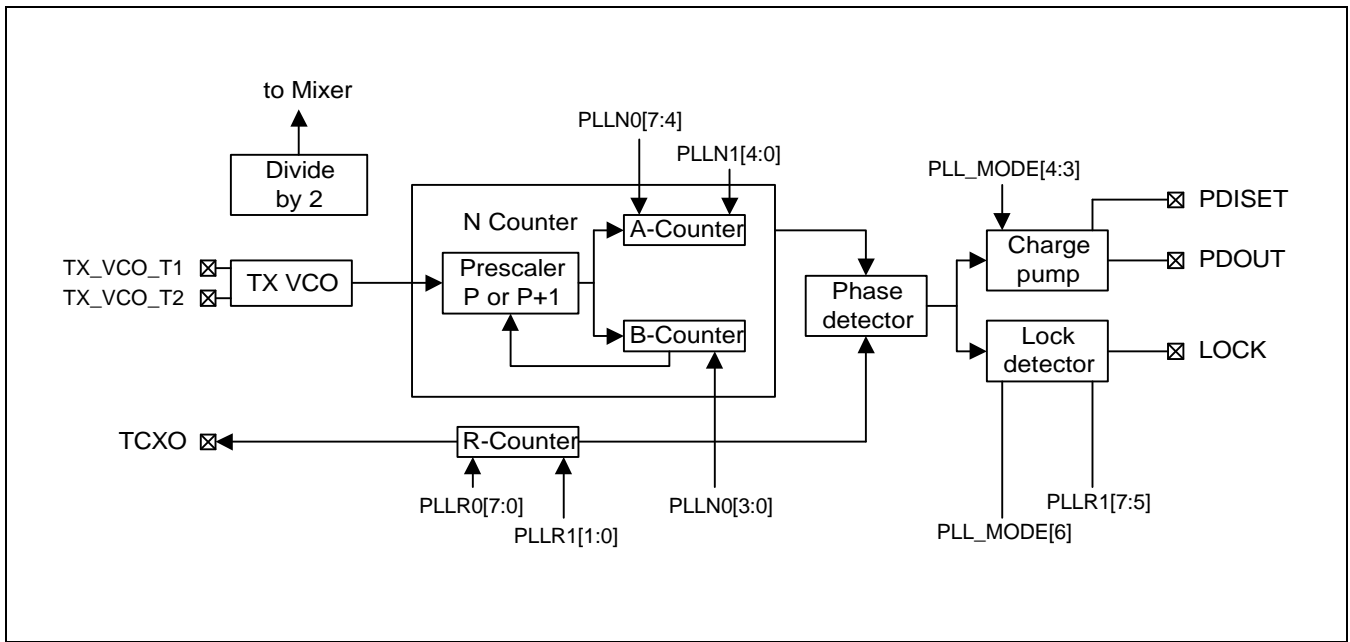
to Mixer

Divide by 2

PLLN0[7:4]

PLLN1[4:0]

N Counter

A-Counter

TX_VCO_T1

TX_VCO_T2

TX VCO

Prescaler P or P+1

B-Counter

Phase detector

PLL_MODE[4:3]

PDISET

Charge pump

PDOUT

Lock detector

LOCK

TCXO

R-Counter

PLLR0[7:0]

PLLR1[1:0]

PLLN0[3:0]

PLLR1[7:5]

PLL_MODE[6]